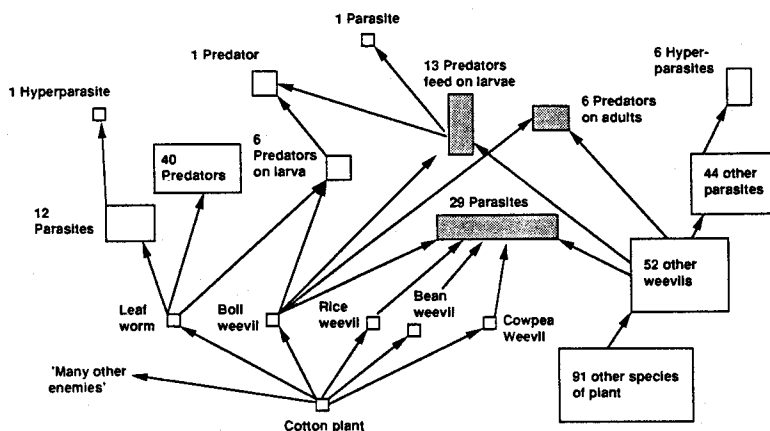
1 Parasite

1 Predator

13 Predators feed on larvae

6 Hyper-parasites

1 Hyperparasite

6 Predators on adults

40 Predators

6 Predators on larva

44 other parasites

12 Parasites

29 Parasites

52 other weevils

Leaf worm

Boll weevil

Rice weevil

Bean weevil

Cowpea Weevil

'Many other enemies'

91 other species of plant

Cotton plant